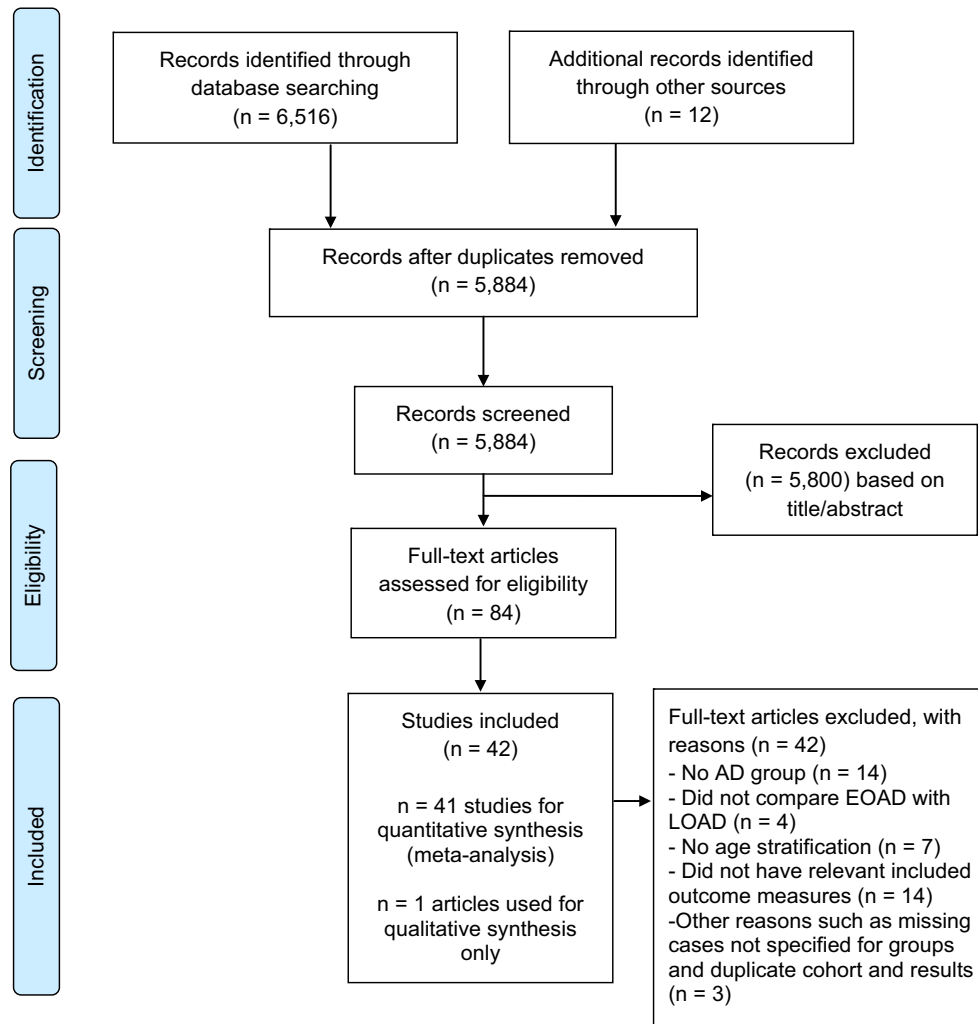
Identification

Records identified through database searching (n = 6,516)

Additional records identified through other sources (n = 12)

Screening

Records after duplicates removed (n = 5,884)

Records screened (n = 5,884)

Records excluded (n = 5,800) based on title/abstract

Eligibility

Full-text articles assessed for eligibility (n = 84)

Included

Studies included (n = 42)

n = 41 studies for quantitative synthesis (meta-analysis)

n = 1 articles used for qualitative synthesis only

Full-text articles excluded, with reasons (n = 42)
- No AD group (n = 14)
- Did not compare EOAD with LOAD (n = 4)
- No age stratification (n = 7)
- Did not have relevant included outcome measures (n = 14)
-Other reasons such as missing cases not specified for groups and duplicate cohort and results (n = 3)